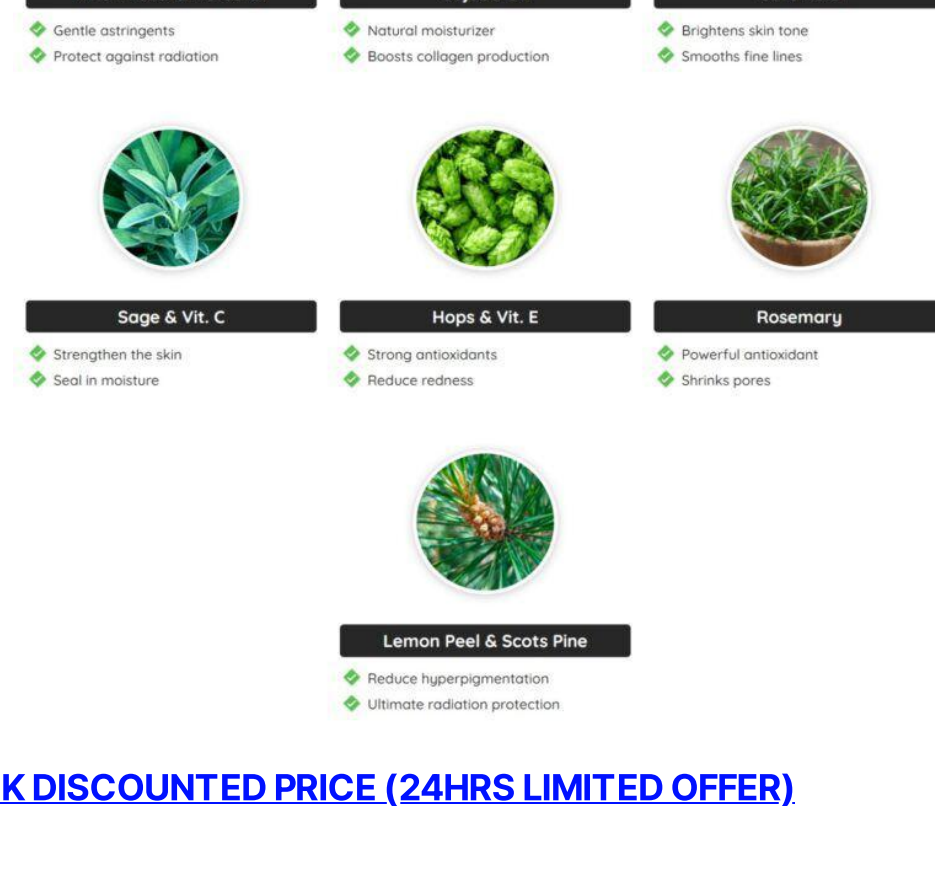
Gentle astringents
Protect against radiation

Natural moisturizer
Boosts collagen production

Brightens skin tone
Smooths fine lines

Sage & Vit. C
Strengthen the skin
Seal in moisture

Hops & Vit. E
Strong antioxidants
Reduce redness

Rosemary
Powerful antioxidant
Shrinks pores

Lemon Peel & Scots Pine
Reduce hyperpigmentation
Ultimate radiation protection

K DISCOUNTED PRICE (24HRS LIMITED OFFER)